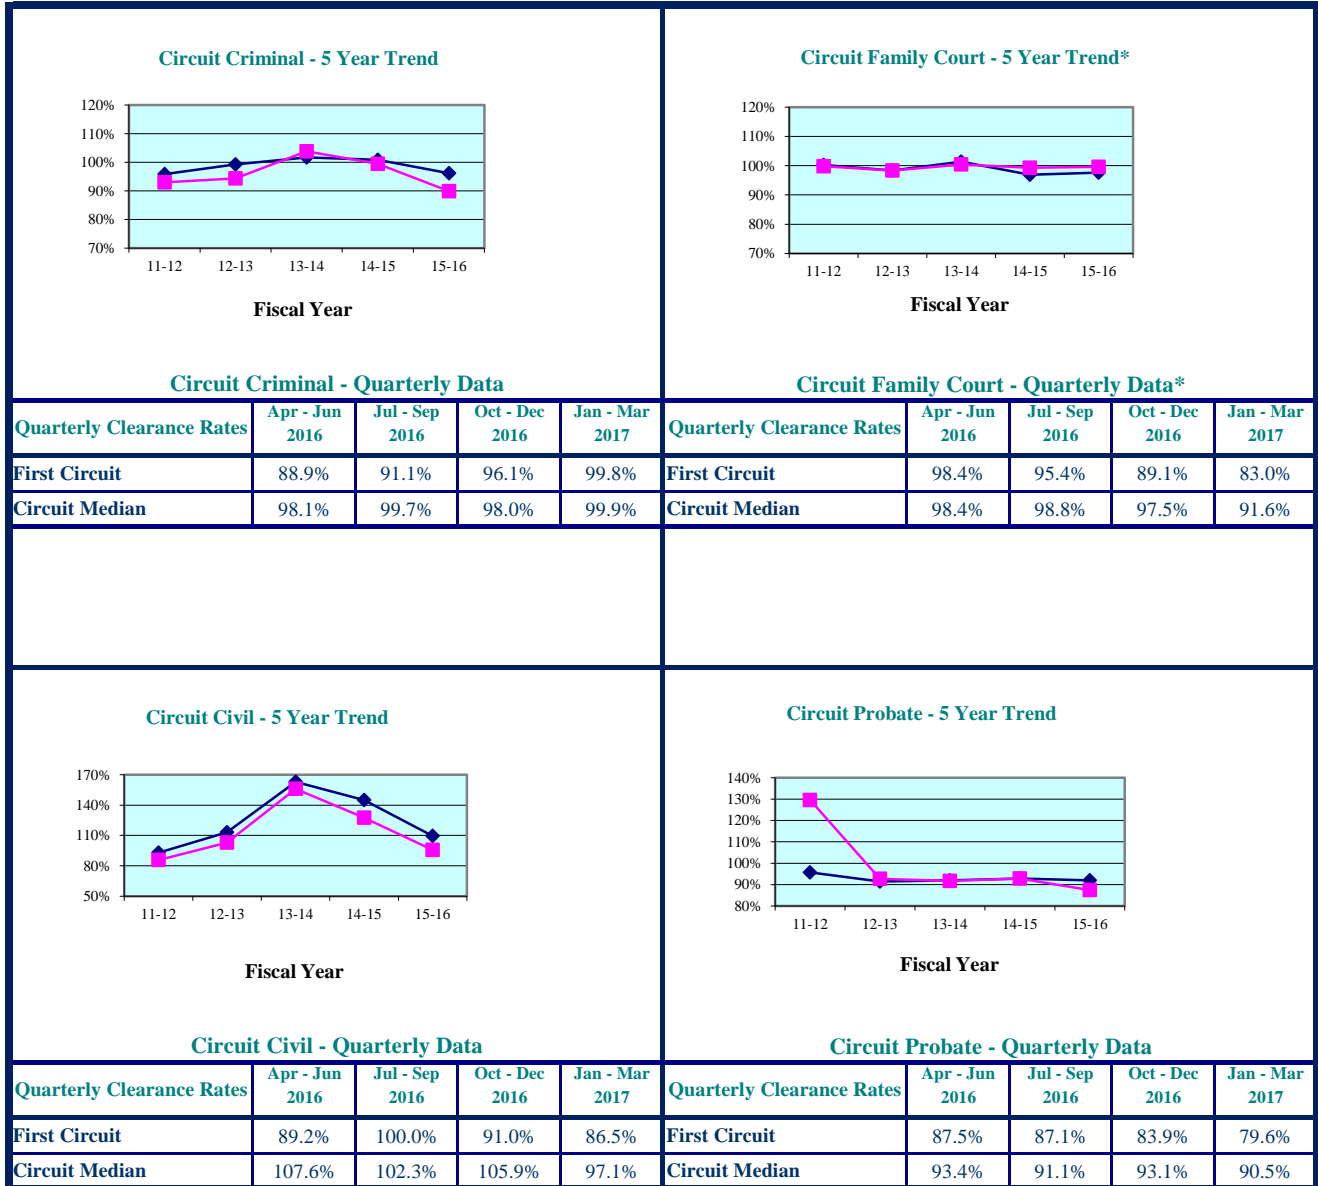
Circuit Criminal - 5 Year Trend

120%
110%
100%
90%
80%
70%

11-12 12-13 13-14 14-15 15-16

Fiscal Year

Circuit Family Court - 5 Year Trend*

120%
110%
100%
90%
80%
70%

11-12 12-13 13-14 14-15 15-16

Fiscal Year

Circuit Criminal - Quarterly Data

| Quarterly Clearance Rates | Apr - Jun 2016 | Jul - Sep 2016 | Oct - Dec 2016 | Jan - Mar 2017 |
|---|---|---|---|---|
| First Circuit | 88.9% | 91.1% | 96.1% | 99.8% |
| Circuit Median | 98.1% | 99.7% | 98.0% | 99.9% |

Circuit Family Court - Quarterly Data*

| Quarterly Clearance Rates | Apr - Jun 2016 | Jul - Sep 2016 | Oct - Dec 2016 | Jan - Mar 2017 |
|---|---|---|---|---|
| First Circuit | 98.4% | 95.4% | 89.1% | 83.0% |
| Circuit Median | 98.4% | 98.8% | 97.5% | 91.6% |

Circuit Civil - 5 Year Trend

170%
140%
110%
80%
50%

11-12 12-13 13-14 14-15 15-16

Fiscal Year

Circuit Probate - 5 Year Trend

140%
130%
120%
110%
100%
90%
80%

11-12 12-13 13-14 14-15 15-16

Fiscal Year

Circuit Civil - Quarterly Data

| Quarterly Clearance Rates | Apr - Jun 2016 | Jul - Sep 2016 | Oct - Dec 2016 | Jan - Mar 2017 |
|---|---|---|---|---|
| First Circuit | 89.2% | 100.0% | 91.0% | 86.5% |
| Circuit Median | 107.6% | 102.3% | 105.9% | 97.1% |

Circuit Probate - Quarterly Data

| Quarterly Clearance Rates | Apr - Jun 2016 | Jul - Sep 2016 | Oct - Dec 2016 | Jan - Mar 2017 |
|---|---|---|---|---|
| First Circuit | 87.5% | 87.1% | 83.9% | 79.6% |
| Circuit Median | 93.4% | 91.1% | 93.1% | 90.5% |